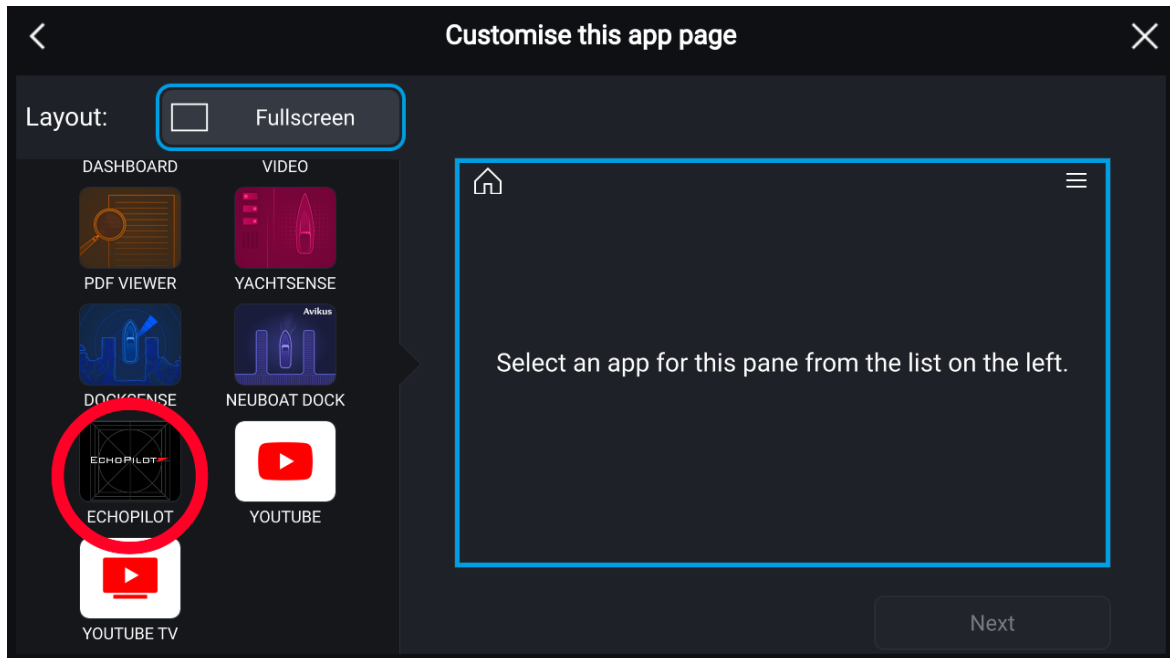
Customise this app page

Layout:

Fullscreen

DASHBOARD

VIDEO

PDF VIEWER

YACHTSENSE

Avikus

DOCKSENSE

NEUBOAT DOCK

ECHOPILOT

ECHOPILOT

YOUTUBE

YOUTUBE TV

Select an app for this pane from the list on the left.

Next